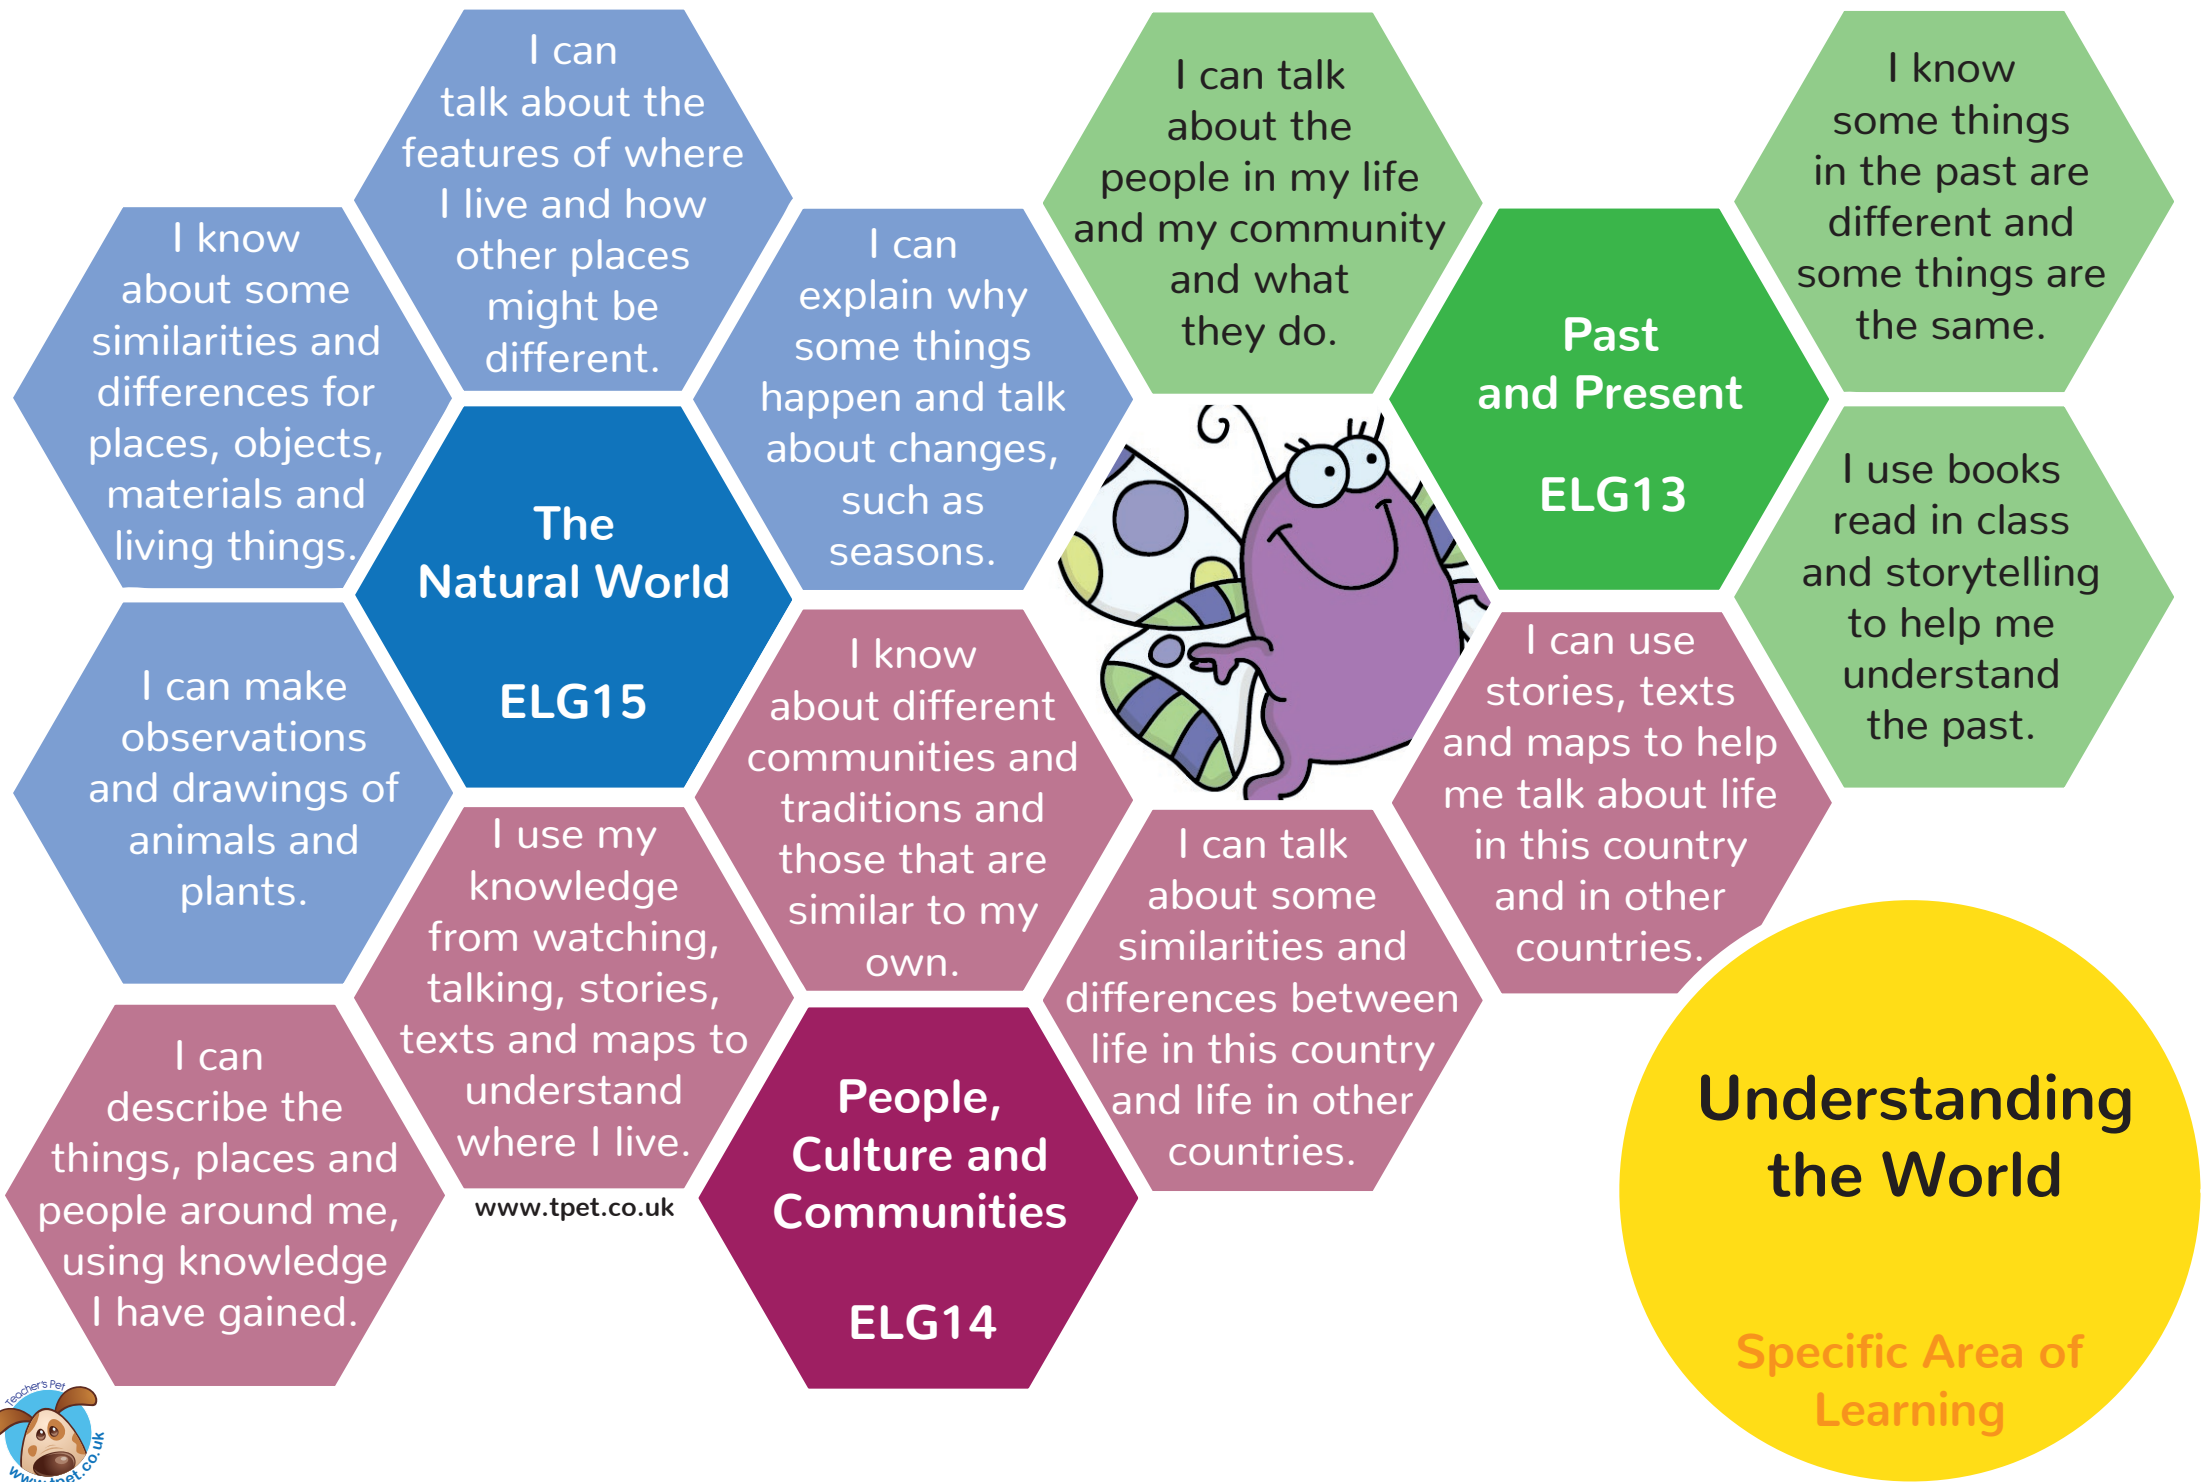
I can talk about the features of where I live and how other places might be different.

I know about some similarities and differences for places, objects, materials and living things.

The Natural World

ELG15

I can explain why some things happen and talk about changes, such as seasons.

I can make observations and drawings of animals and plants.

I use my knowledge from watching, talking, stories, texts and maps to understand where I live.

I know about different communities and traditions and those that are similar to my own.

I can describe the things, places and people around me, using knowledge I have gained.

www.tpet.co.uk

People, Culture and Communities

ELG14

I can talk about the people in my life and my community and what they do.

Past and Present

ELG13

I know some things in the past are different and some things are the same.

I use books read in class and storytelling to help me understand the past.

I can use stories, texts and maps to help me talk about life in this country and in other countries.

I can talk about some similarities and differences between life in this country and life in other countries.

Understanding the World

Specific Area of Learning

Teacher's Pet

www.tpet.co.uk